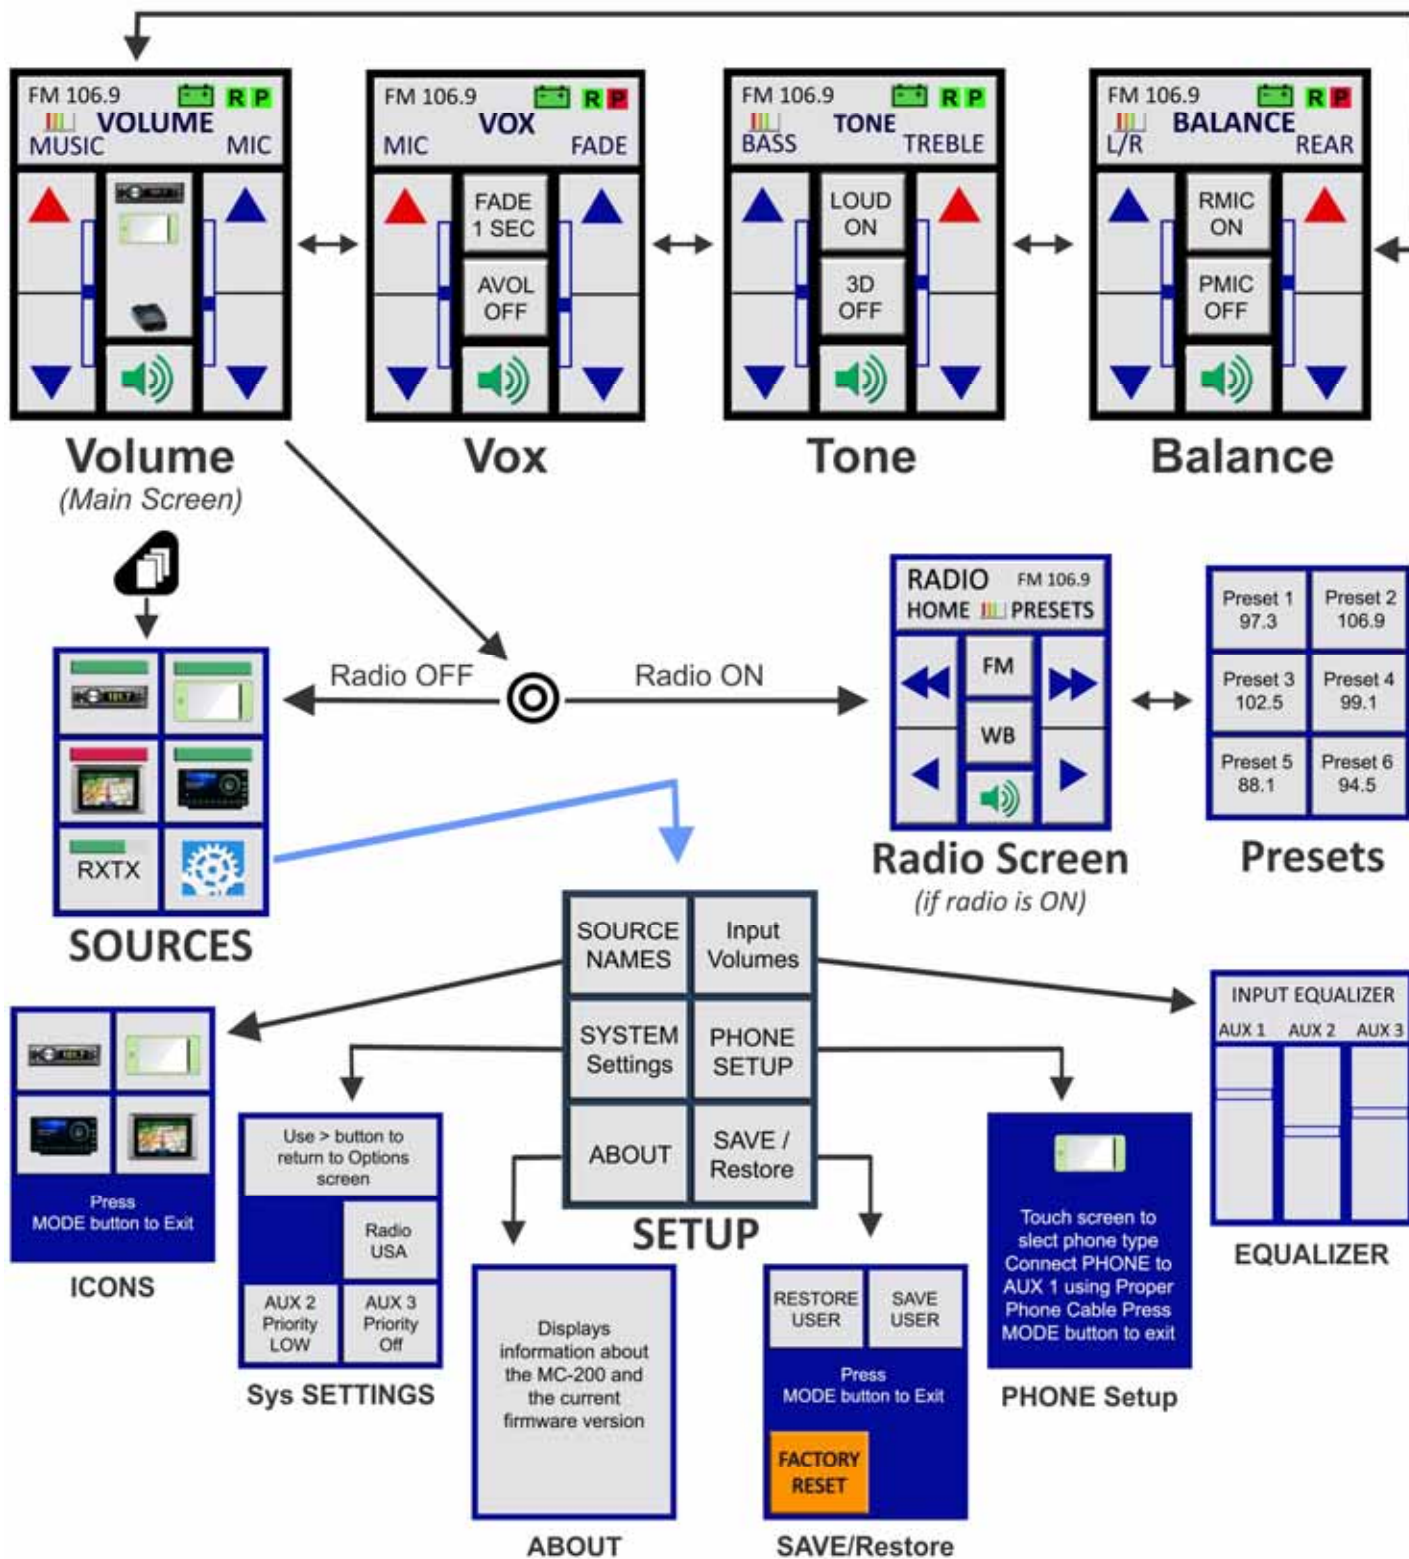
FM 106.9 R P
VOLUME
MUSIC MIC

FM 106.9 R P
VOX
MIC FADE
FADE 1 SEC
AVOL OFF

FM 106.9 R P
TONE
BASS TREBLE
LOUD ON
3D OFF

FM 106.9 R P
BALANCE
L/R REAR
RMIC ON
PMIC OFF

Volume
(Main Screen)

Vox

Tone

Balance

Radio OFF

Radio ON

RADIO FM 106.9
HOME PRESETS
FM
WB

| Preset 1 97.3 | Preset 2 106.9 |
|---|---|
| Preset 3 102.5 | Preset 4 99.1 |
| Preset 5 88.1 | Preset 6 94.5 |

RXTX

SOURCES

Radio Screen
(if radio is ON)

Presets

| SOURCE NAMES | Input Volumes |
|---|---|
| SYSTEM Settings | PHONE SETUP |
| ABOUT | SAVE / Restore |

SETUP

Press MODE button to Exit

ICONS

Use > button to return to Options screen
Radio USA
AUX 2 Priority LOW
AUX 3 Priority Off

Sys SETTINGS

Displays information about the MC-200 and the current firmware version

ABOUT

RESTORE USER
SAVE USER
Press MODE button to Exit
FACTORY RESET

SAVE/Restore

Touch screen to slect phone type Connect PHONE to AUX 1 using Proper Phone Cable Press MODE button to exit

PHONE Setup

INPUT EQUALIZER
AUX 1 AUX 2 AUX 3

EQUALIZER